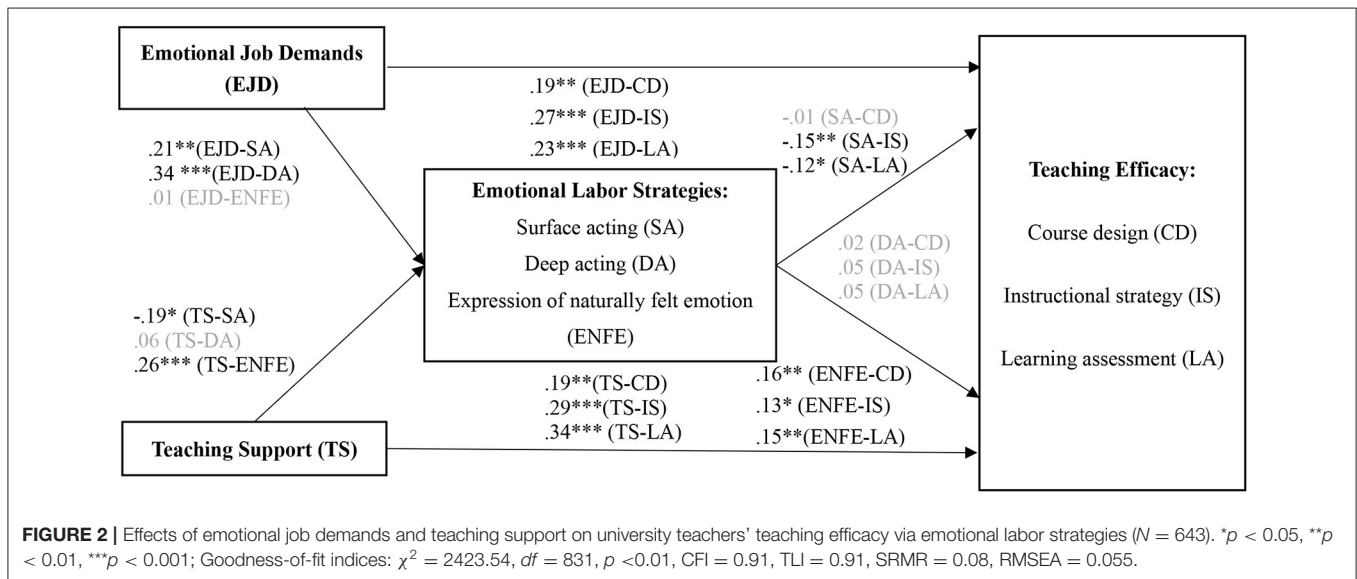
Emotional Job Demands (EJD)

.19** (EJD-CD)
.27*** (EJD-IS)
.23*** (EJD-LA)

.21**(EJD-SA)
.34 ***(EJD-DA)
.01 (EJD-ENFE)

-.01 (SA-CD)
-.15** (SA-IS)
-.12* (SA-LA)

Emotional Labor Strategies:
Surface acting (SA)
Deep acting (DA)
Expression of naturally felt emotion (ENFE)

.02 (DA-CD)
.05 (DA-IS)
.05 (DA-LA)

Teaching Efficacy:
Course design (CD)
Instructional strategy (IS)
Learning assessment (LA)

-.19* (TS-SA)
.06 (TS-DA)
.26*** (TS-ENFE)

.19**(TS-CD)
.29***(TS-IS)
.34*** (TS-LA)

.16** (ENFE-CD)
.13* (ENFE-IS)
.15**(ENFE-LA)

Teaching Support (TS)

FIGURE 2 | Effects of emotional job demands and teaching support on university teachers' teaching efficacy via emotional labor strategies ($N = 643$). $^*p < 0.05$, $^{**}p < 0.01$, $^{***}p < 0.001$; Goodness-of-fit indices: $\chi^2 = 2423.54$, $df = 831$, $p < 0.01$, CFI = 0.91, TLI = 0.91, SRMR = 0.08, RMSEA = 0.055.